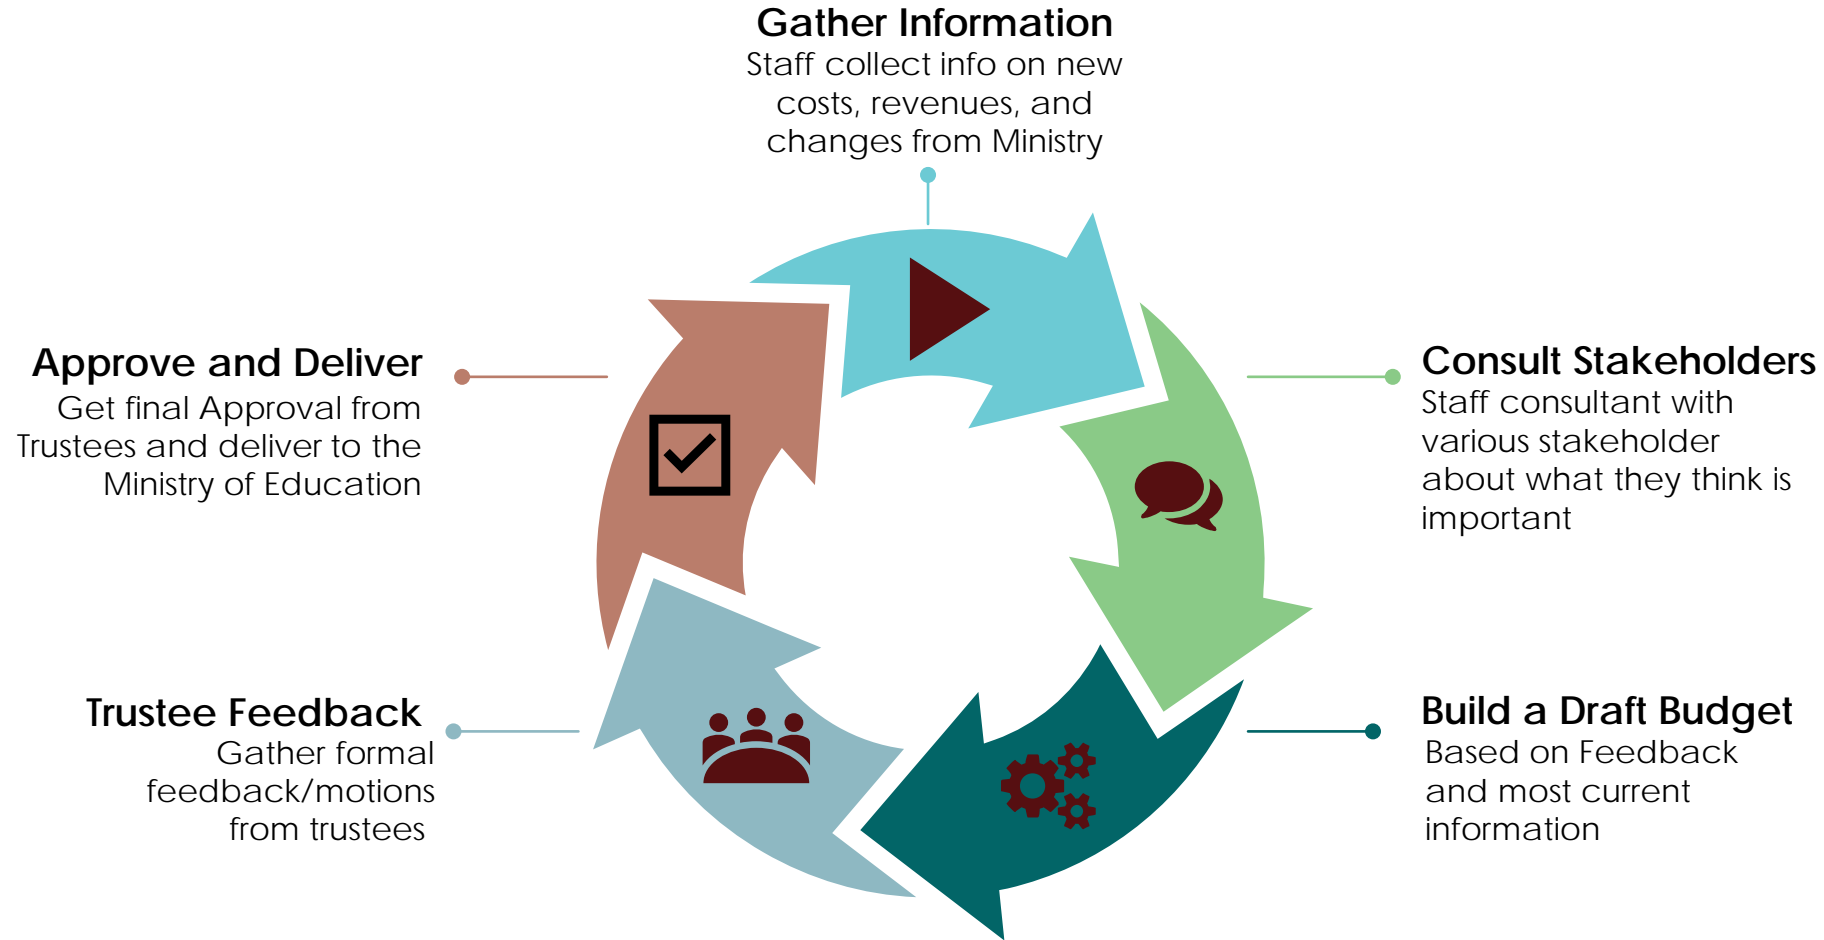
Gather Information
Staff collect info on new costs, revenues, and changes from Ministry

Consult Stakeholders
Staff consultant with various stakeholder about what they think is important

Build a Draft Budget
Based on Feedback and most current information

Trustee Feedback
Gather formal feedback/motions from trustees

Approve and Deliver
Get final Approval from Trustees and deliver to the Ministry of Education